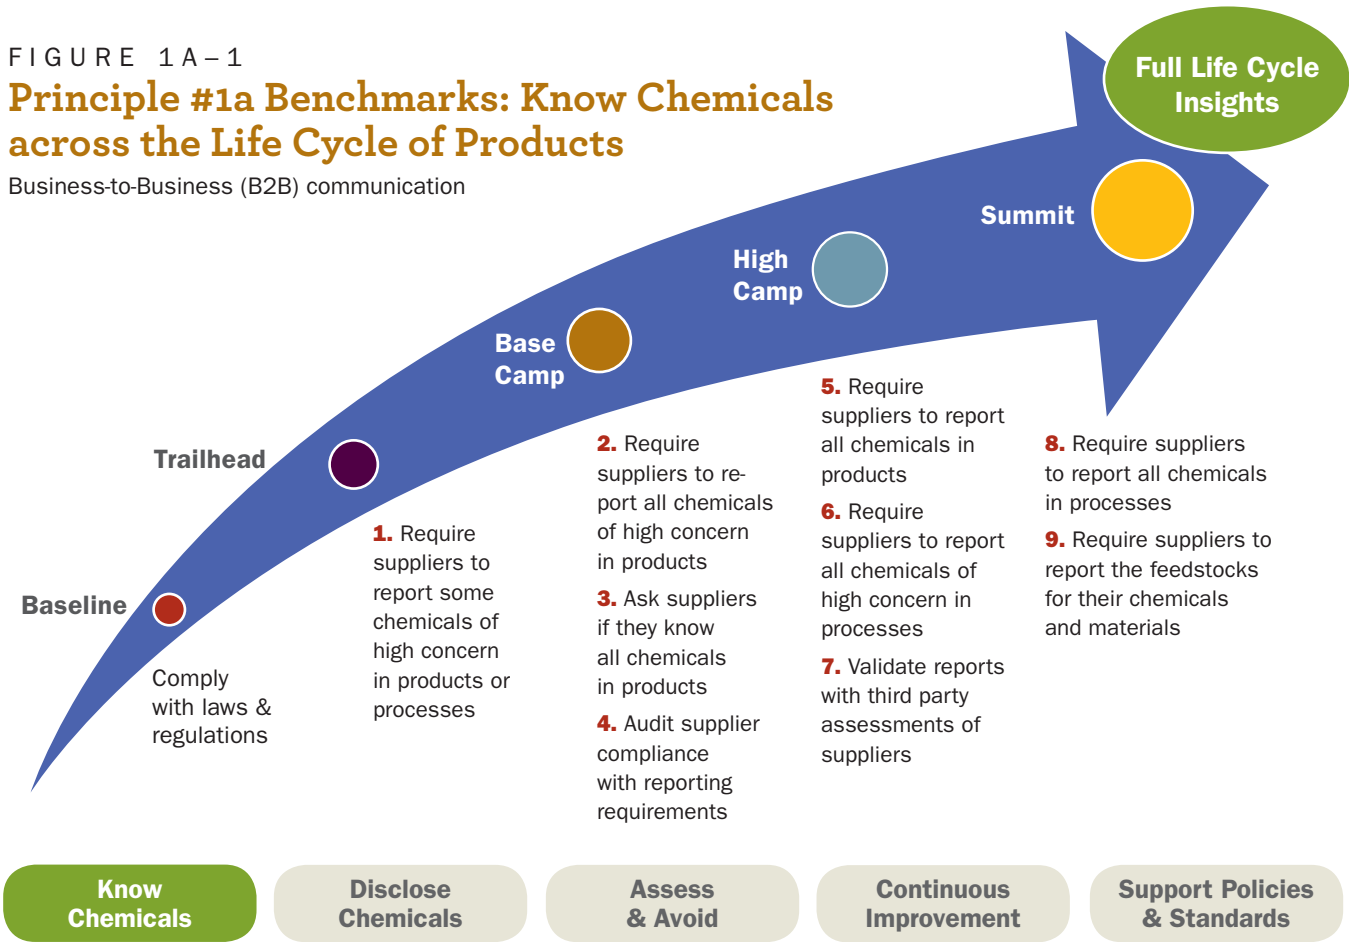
FIGURE 1A–1
Principle #1a Benchmarks: Know Chemicals across the Life Cycle of Products
Business-to-Business (B2B) communication

Full Life Cycle Insights

Summit

High Camp

Base Camp

Trailhead

Baseline

Comply with laws & regulations

1. Require suppliers to report some chemicals of high concern in products or processes

2. Require suppliers to report all chemicals of high concern in products

3. Ask suppliers if they know all chemicals in products

4. Audit supplier compliance with reporting requirements

5. Require suppliers to report all chemicals in products

6. Require suppliers to report all chemicals of high concern in processes

7. Validate reports with third party assessments of suppliers

8. Require suppliers to report all chemicals in processes

9. Require suppliers to report the feedstocks for their chemicals and materials

Know Chemicals

Disclose Chemicals

Assess & Avoid

Continuous Improvement

Support Policies & Standards